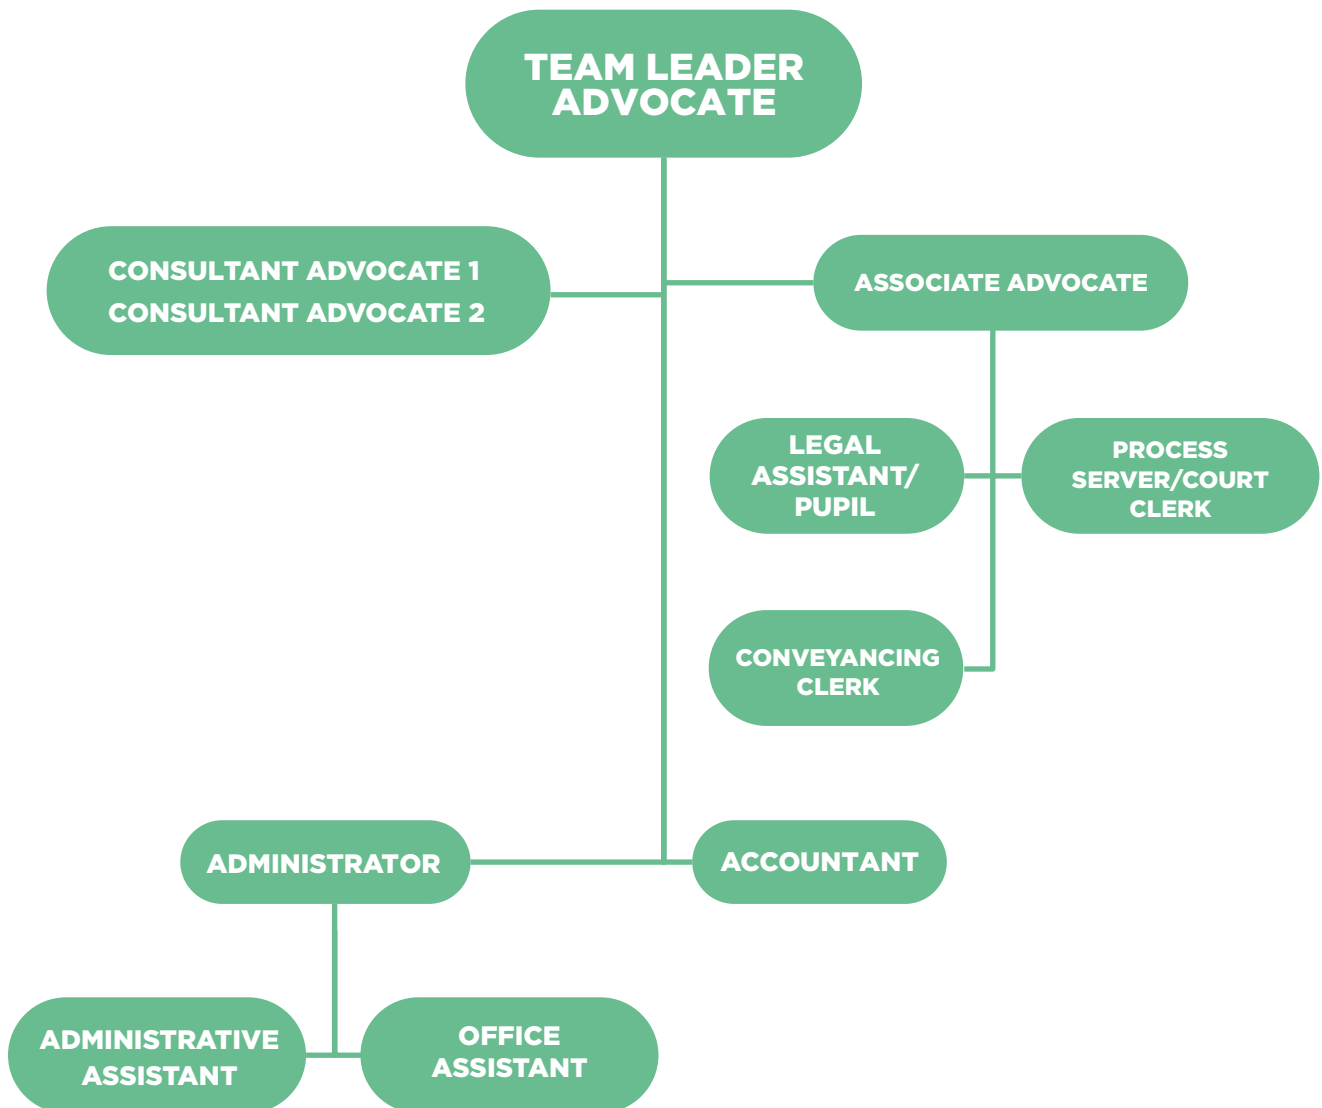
TEAM LEADER ADVOCATE

CONSULTANT ADVOCATE 1
CONSULTANT ADVOCATE 2

ASSOCIATE ADVOCATE

LEGAL ASSISTANT/ PUPIL

PROCESS SERVER/COURT CLERK

CONVEYANCING CLERK

ADMINISTRATOR

ACCOUNTANT

ADMINISTRATIVE ASSISTANT

OFFICE ASSISTANT